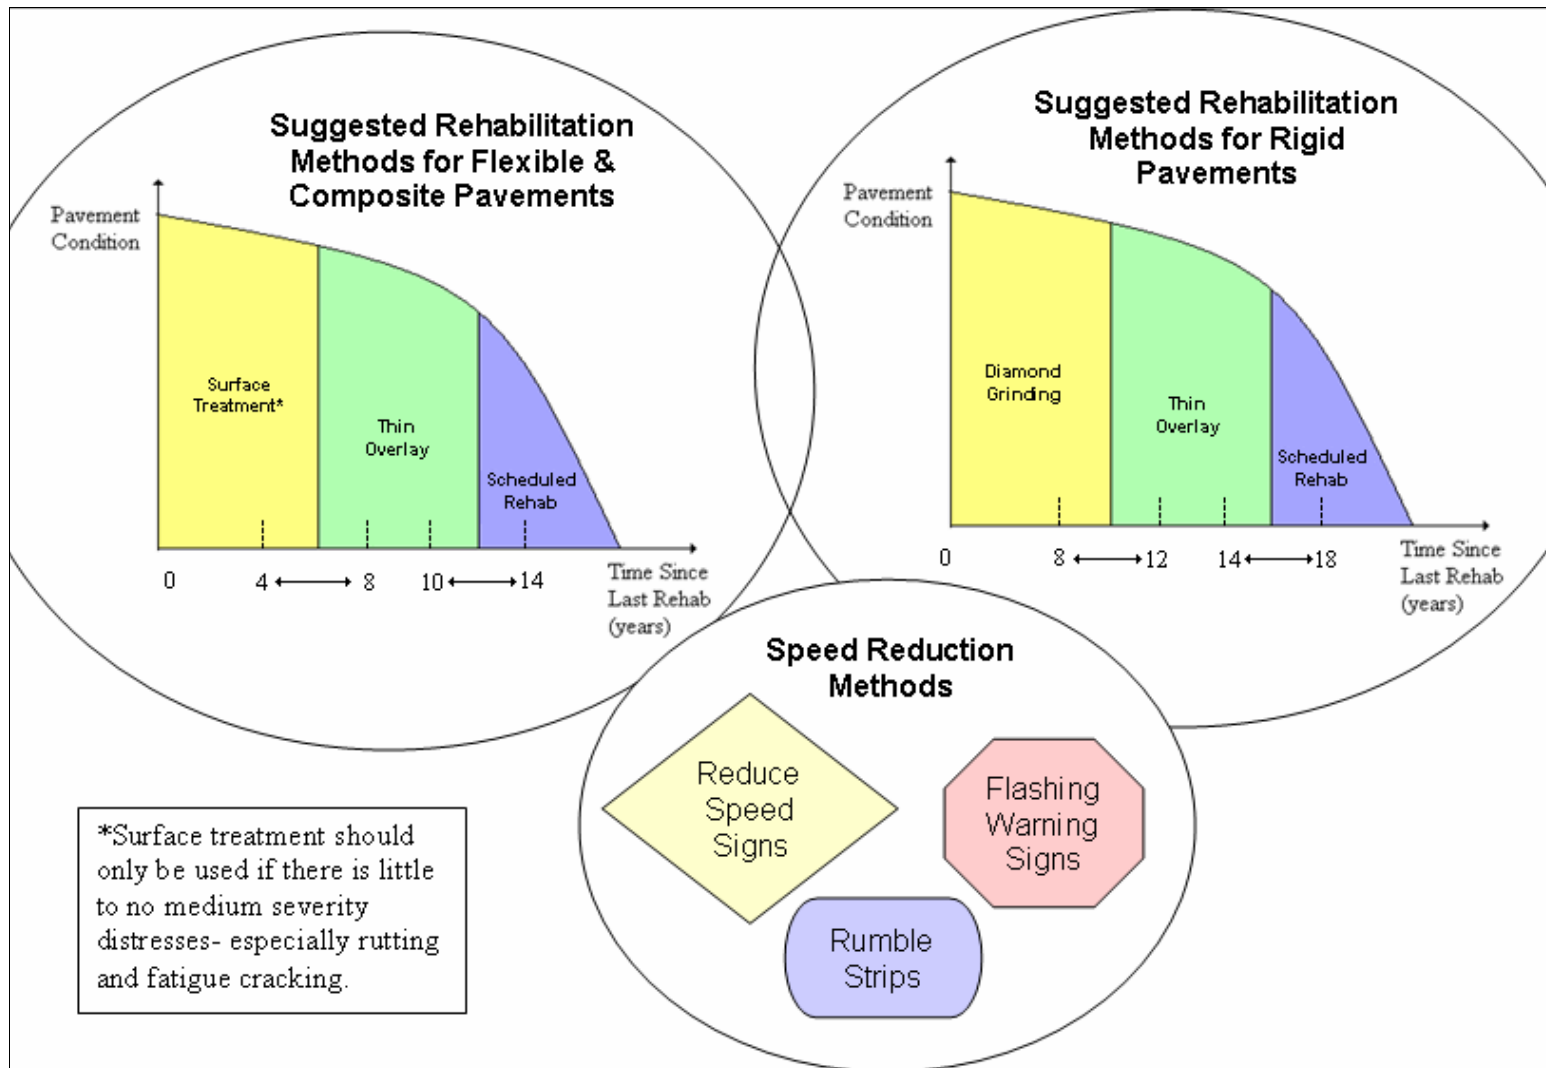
Suggested Rehabilitation Methods for Flexible & Composite Pavements

Pavement Condition

Surface Treatment*

Thin Overlay

Scheduled Rehab

0

4 ⟷ 8

10 ⟷ 14

Time Since Last Rehab (years)

Suggested Rehabilitation Methods for Rigid Pavements

Pavement Condition

Diamond Grinding

Thin Overlay

Scheduled Rehab

0

8 ⟷ 12

14 ⟷ 18

Time Since Last Rehab (years)

Speed Reduction Methods

Reduce Speed Signs

Flashing Warning Signs

Rumble Strips

*Surface treatment should only be used if there is little to no medium severity distresses- especially rutting and fatigue cracking.